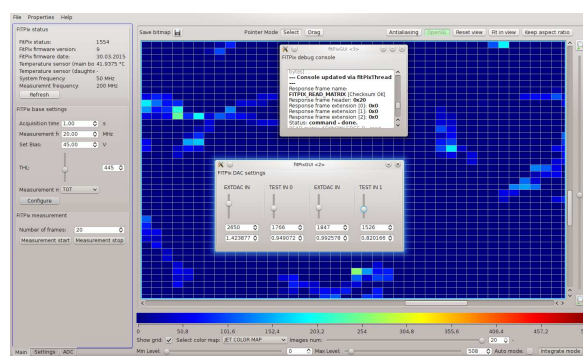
File Properties Help

FITPix status

FITPix status: 1554
FITPix firmware version: 9
FITPix firmware date: 30.03.2015
Temperature sensor (main bo 41.9375 °C
Temperature sensor (daughter
System frequency 50 MHz
Measurement frequency 200 MHz
Refresh

FITPix base settings

Acquisition time: 1.00 s
Measurement fr 20.00 MHz
Set Bias: 45.00 V
THL: 445
Measurement m TOT
Configure

FITPix measurement

Number of frames: 20
Measurement start Measurement stop

Main Settings ADC

Save bitmap
Pointer Mode Select Drag
Antialiasing Spectral Reset view Fit in view Keep aspect ratio

fitPixGUI <3>
FITPix debug console
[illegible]
--- Console updated via fitPixThread
Response frame name:
FITPIX_READ_MATRIX [Checksum OK]
Response frame header: 0x20
Response frame extension [0]: 0x0
Response frame extension [1]: 0x0
Response frame extension [2]: 0x0
Status: command - done.

fitPixGUI <2>
FITPix DAC settings
EXTDAC IN TEST IN 0 EXTDAC IN TEST IN 1
2650 1766 1847 1526
1.423877 0.949072 0.992578 0.820166

0 50.8 101.6 152.4 203.2 254 304.8 355.6 406.4 457.2
Show grid Select color map: JET COLOR MAP Images num: 20
Min Level: 0 Max Level: 508 Auto mode Integrate mode